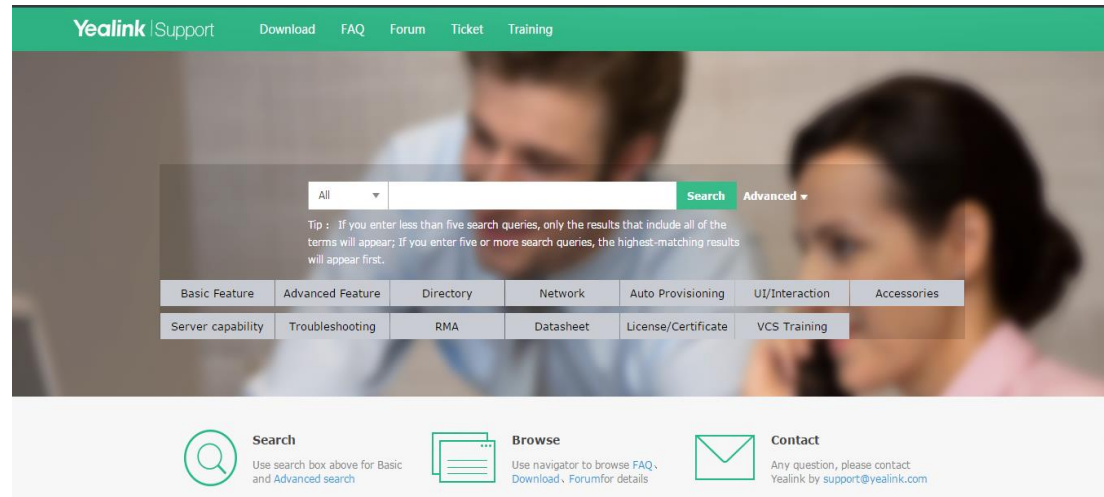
Yealink | Support Download FAQ Forum Ticket Training

All

Search Advanced

Tip： If you enter less than five search queries, only the results that include all of the terms will appear; If you enter five or more search queries, the highest-matching results will appear first.

| Basic Feature | Advanced Feature | Directory | Network | Auto Provisioning | UI/Interaction | Accessories |
|---|---|---|---|---|---|---|
| Server capability | Troubleshooting | RMA | Datasheet | License/Certificate | VCS Training | |

Search
Use search box above for Basic and Advanced search

Browse
Use navigator to browse FAQ、Download、Forumfor details

Contact
Any question, please contact Yealink by support@yealink.com